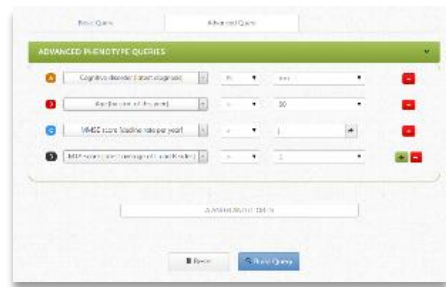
Basic Query

Advanced Query

ADVANCED PHENOTYPE QUERIES

A Cognitive disorder (latest diagnosis) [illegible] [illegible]

B Age (last visit of the period) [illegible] 30

C MMSE score (decline rate per year) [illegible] 1

D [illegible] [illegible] 2

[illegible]

Reset

Build Query